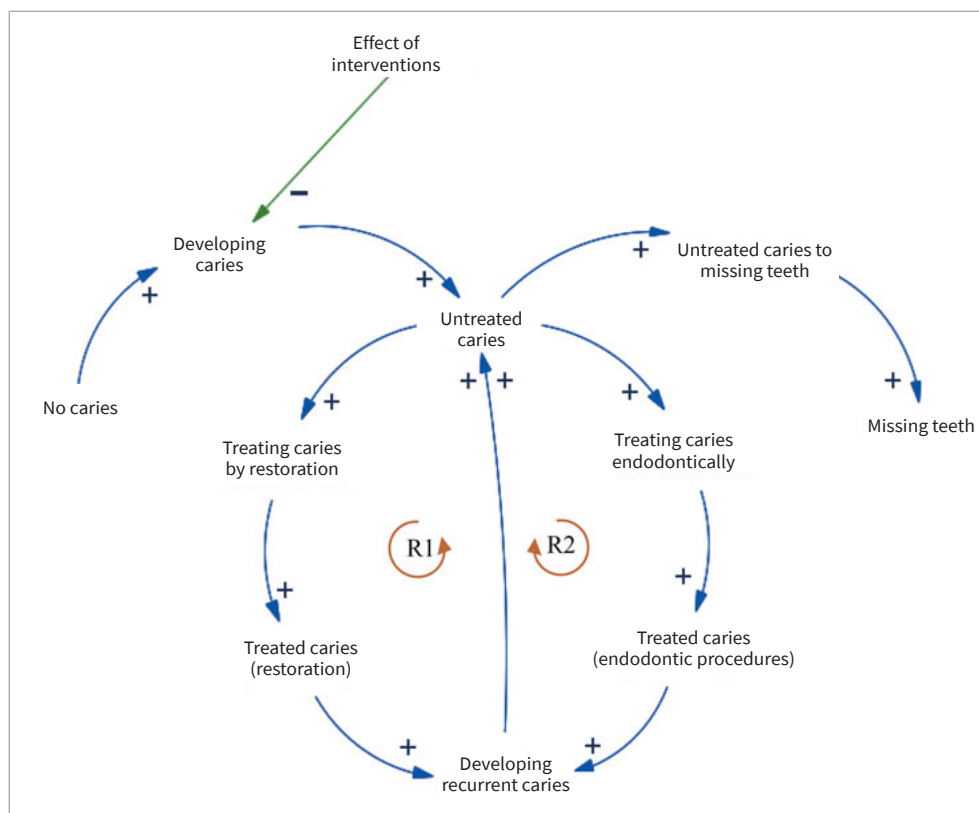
Effect of interventions

−

Developing caries

+

+

No caries

+

Untreated caries to missing teeth

Untreated caries

+

+ +

+

+

Missing teeth

Treating caries by restoration

Treating caries endodontically

R1

R2

+

+

Treated caries (restoration)

Treated caries (endodontic procedures)

+

+

Developing recurrent caries